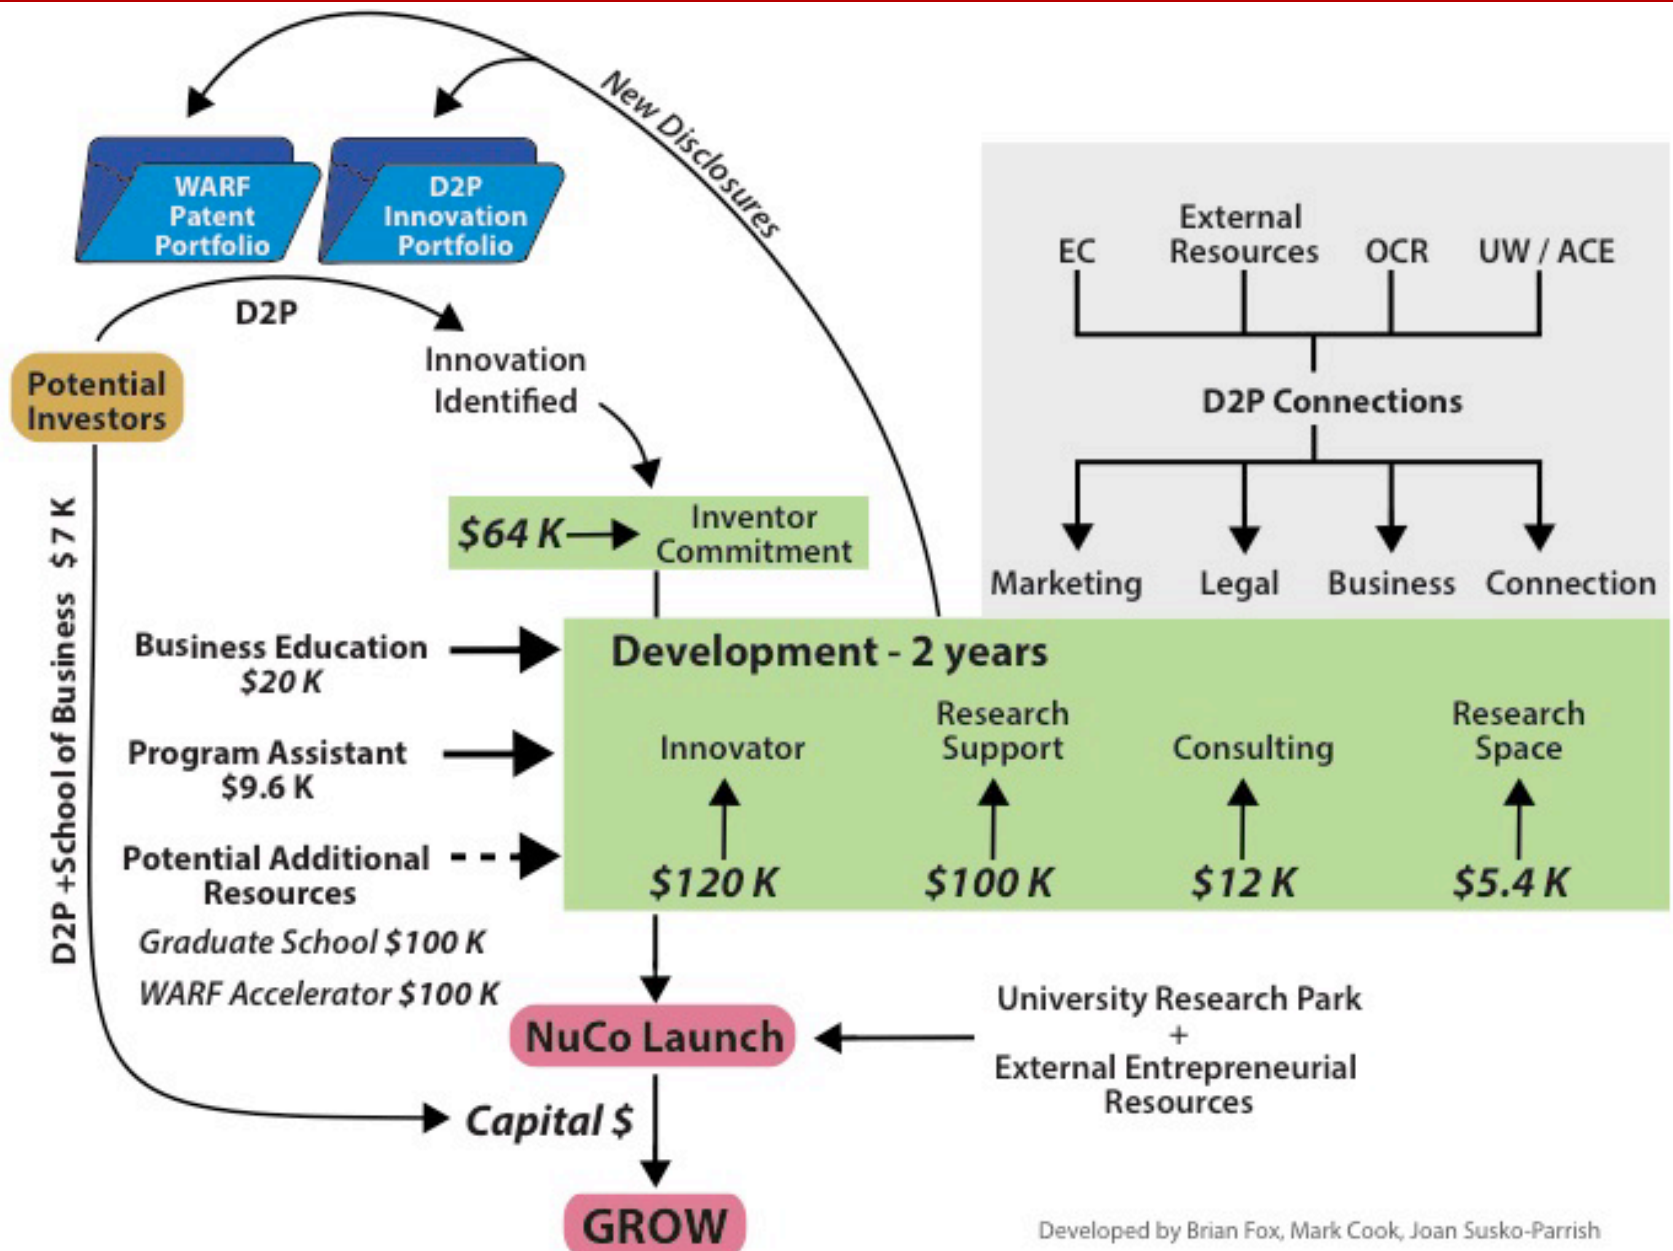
WARF Patent Portfolio

D2P Innovation Portfolio

New Disclosures

D2P

Potential Investors

Innovation Identified

D2P +School of Business $7 K

$64 K → Inventor Commitment

EC

External Resources

OCR

UW / ACE

D2P Connections

Marketing

Legal

Business

Connection

Business Education $20 K

Program Assistant $9.6 K

Potential Additional Resources

Graduate School $100 K

WARF Accelerator $100 K

Development - 2 years

Innovator

Research Support

Consulting

Research Space

$120 K

$100 K

$12 K

$5.4 K

NuCo Launch

University Research Park + External Entrepreneurial Resources

Capital $

GROW

Developed by Brian Fox, Mark Cook, Joan Susko-Parrish